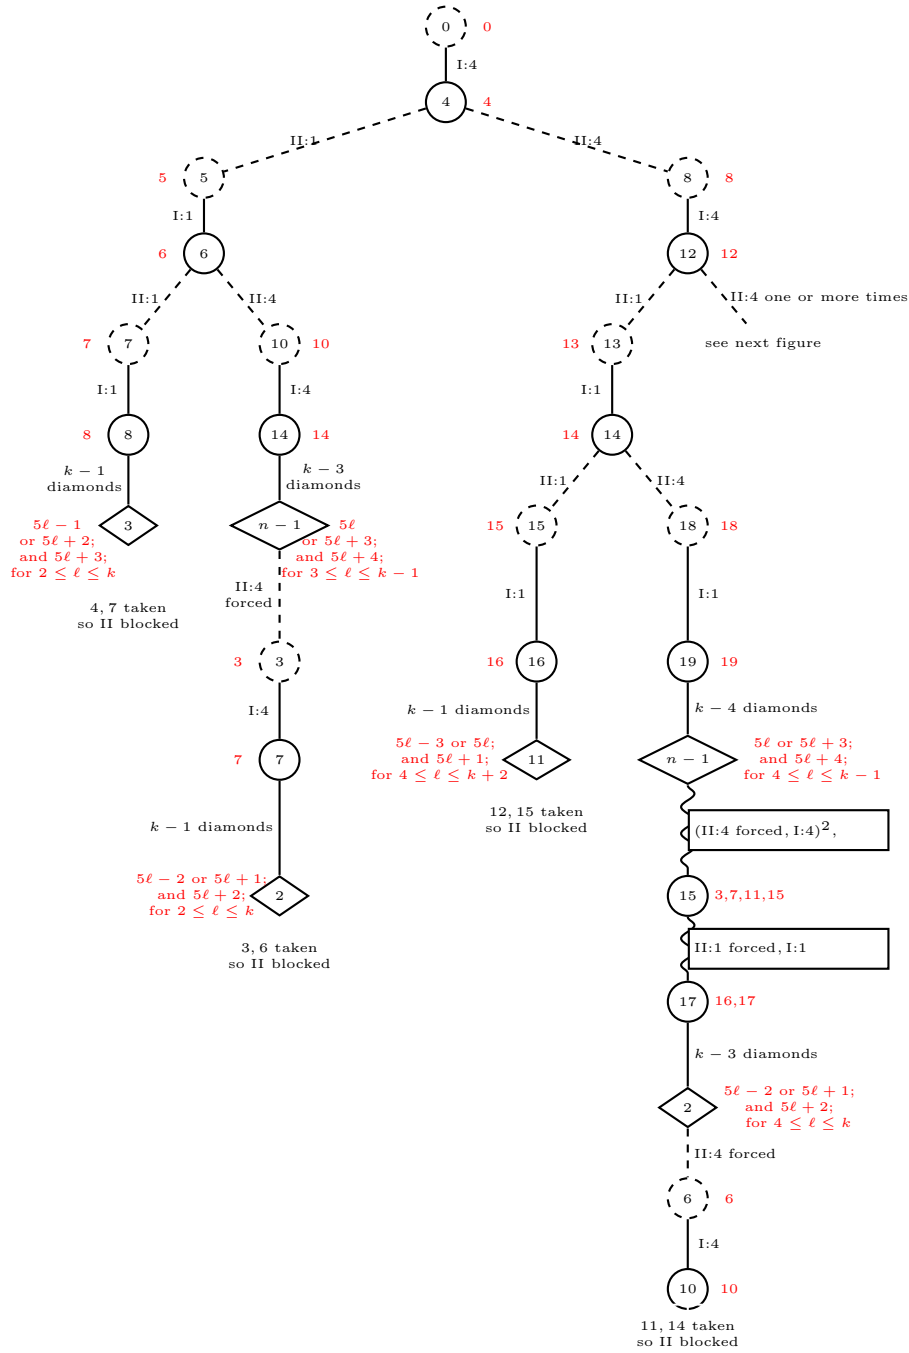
0 0

I:4

4 4

II:1 II:4

5 5 8 8

I:1 I:4

6 6 12 12

II:1 II:4 II:1 II:4 one or more times

7 7 10 10 13 13 see next figure

I:1 I:4 I:1

8 8 14 14 14 14

$k-1$ diamonds

$k-3$ diamonds

II:1 II:4

3

$n-1$

15 15 18 18

$5\ell-1$ or $5\ell+2$; and $5\ell+3$; for $2\leq\ell\leq k$

$5\ell$ or $5\ell+3$; and $5\ell+4$; for $3\leq\ell\leq k-1$

4, 7 taken so II blocked

II:4 forced

I:1 I:1

3 3

16 16 19 19

I:4

$k-1$ diamonds

$k-4$ diamonds

7 7

11

$5\ell-3$ or $5\ell$; and $5\ell+1$; for $4\leq\ell\leq k+2$

$n-1$

$5\ell$ or $5\ell+3$; and $5\ell+4$; for $4\leq\ell\leq k-1$

12, 15 taken so II blocked

$k-1$ diamonds

(II:4 forced, I:4)$^2$,

2

$5\ell-2$ or $5\ell+1$; and $5\ell+2$; for $2\leq\ell\leq k$

15 3,7,11,15

3, 6 taken so II blocked

II:1 forced, I:1

17 16,17

$k-3$ diamonds

2

$5\ell-2$ or $5\ell+1$; and $5\ell+2$; for $4\leq\ell\leq k$

II:4 forced

6 6

I:4

10 10

11, 14 taken so II blocked